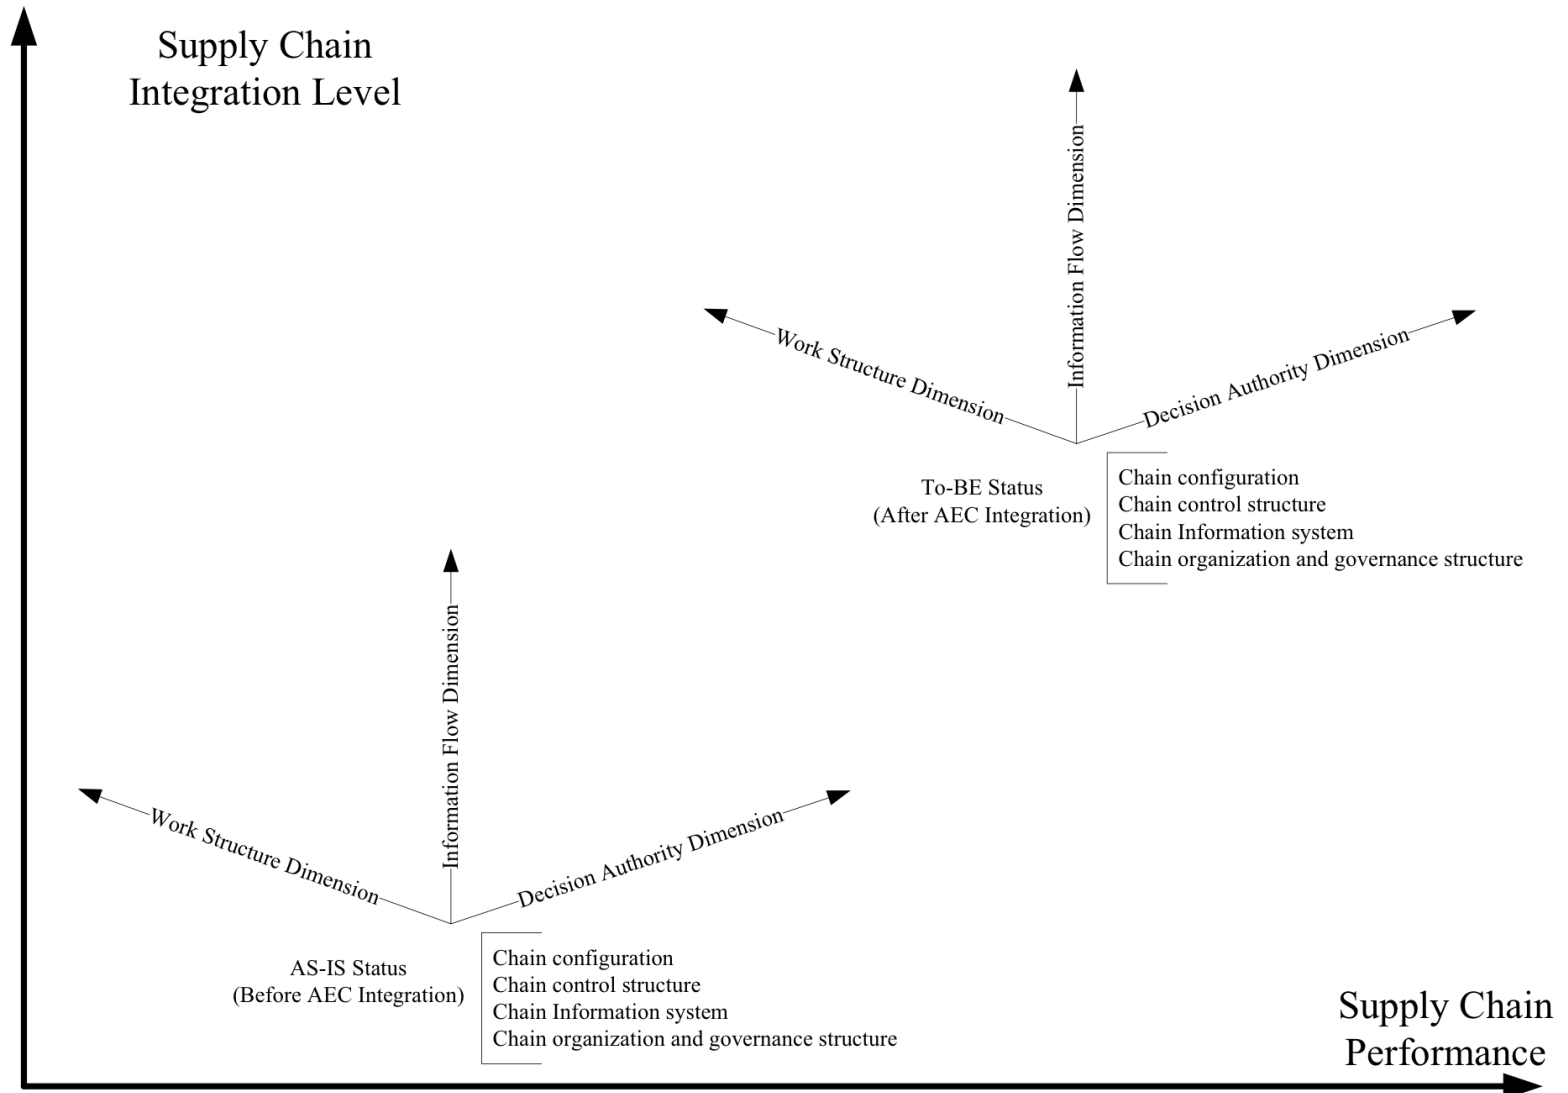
Supply Chain Integration Level

Information Flow Dimension

Work Structure Dimension

Decision Authority Dimension

To-BE Status
(After AEC Integration)

Chain configuration
Chain control structure
Chain Information system
Chain organization and governance structure

Information Flow Dimension

Work Structure Dimension

Decision Authority Dimension

AS-IS Status
(Before AEC Integration)

Chain configuration
Chain control structure
Chain Information system
Chain organization and governance structure

Supply Chain Performance